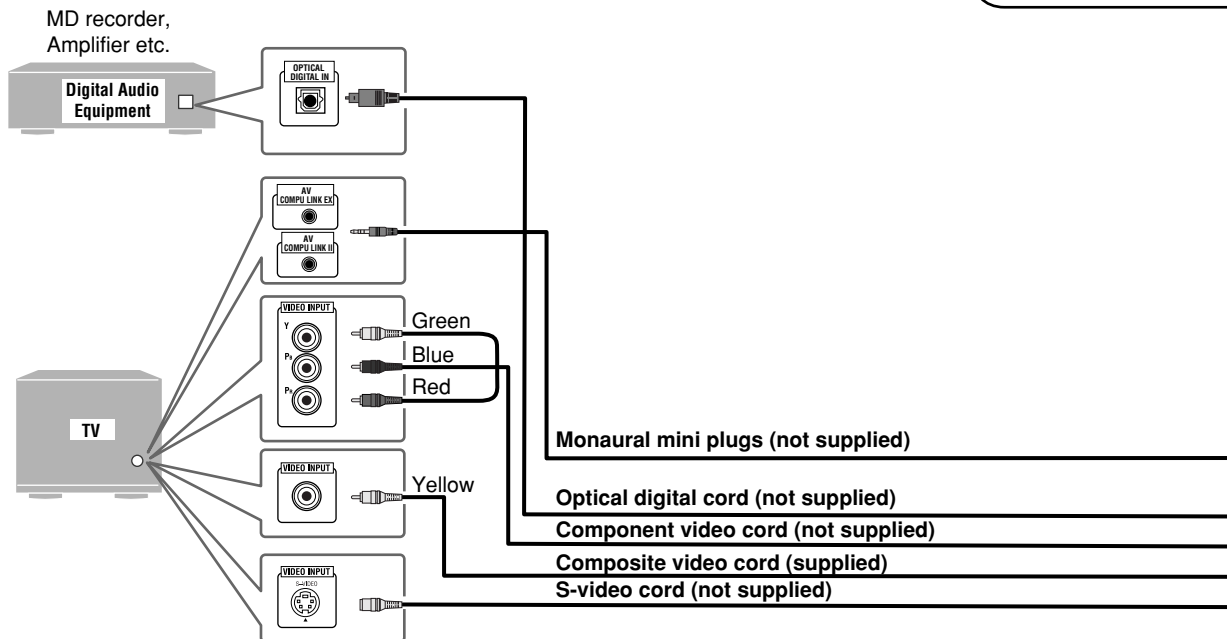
MD recorder, Amplifier etc.

Digital Audio Equipment

OPTICAL DIGITAL IN

AV COMPU LINK EX

AV COMPU LINK II

VIDEO INPUT

Y

$P_B$

$P_R$

Green

Blue

Red

TV

VIDEO INPUT

Yellow

VIDEO INPUT

S-VIDEO

Monaural mini plugs (not supplied)

Optical digital cord (not supplied)

Component video cord (not supplied)

Composite video cord (supplied)

S-video cord (not supplied)